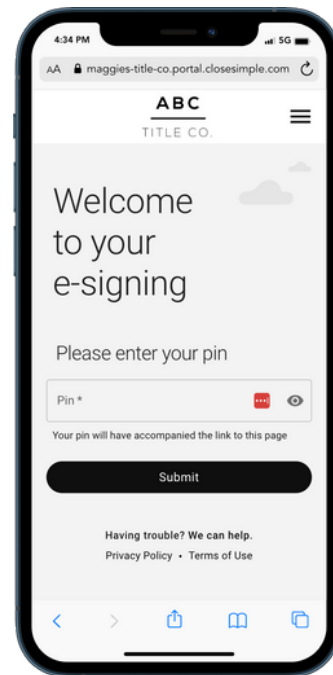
4:34 PM
5G

AA maggies-title-co.portal.closesimple.com

ABC
TITLE CO.

Welcome to your e-signing

Please enter your pin

Pin *

Your pin will have accompanied the link to this page

Submit

Having trouble? We can help.
Privacy Policy • Terms of Use